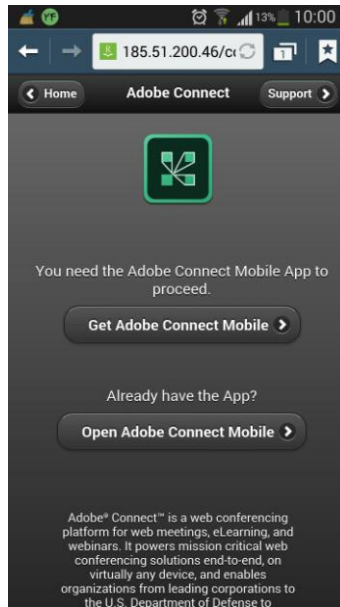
13% 10:00

185.51.200.46/c

Home

Adobe Connect

Support

You need the Adobe Connect Mobile App to proceed.

Get Adobe Connect Mobile

Already have the App?

Open Adobe Connect Mobile

Adobe® Connect™ is a web conferencing platform for web meetings, eLearning, and webinars. It powers mission critical web conferencing solutions end-to-end, on virtually any device, and enables organizations from leading corporations to the U.S. Department of Defense to